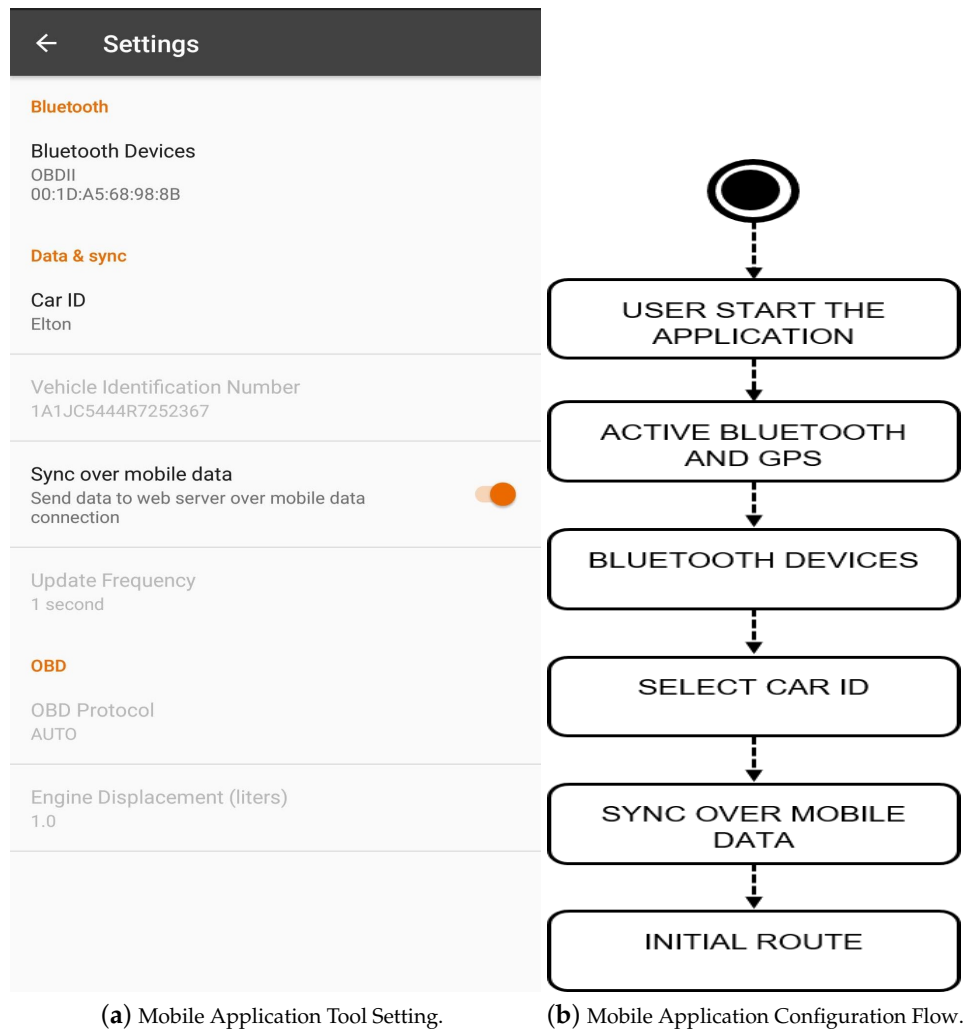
←  Settings

Bluetooth

Bluetooth Devices
OBDII
00:1D:A5:68:98:8B

Data & sync

Car ID
Elton

Vehicle Identification Number
1A1JC5444R7252367

Sync over mobile data
Send data to web server over mobile data connection

Update Frequency
1 second

OBD

OBD Protocol
AUTO

Engine Displacement (liters)
1.0

(a) Mobile Application Tool Setting.

USER START THE APPLICATION

ACTIVE BLUETOOTH AND GPS

BLUETOOTH DEVICES

SELECT CAR ID

SYNC OVER MOBILE DATA

INITIAL ROUTE

(b) Mobile Application Configuration Flow.